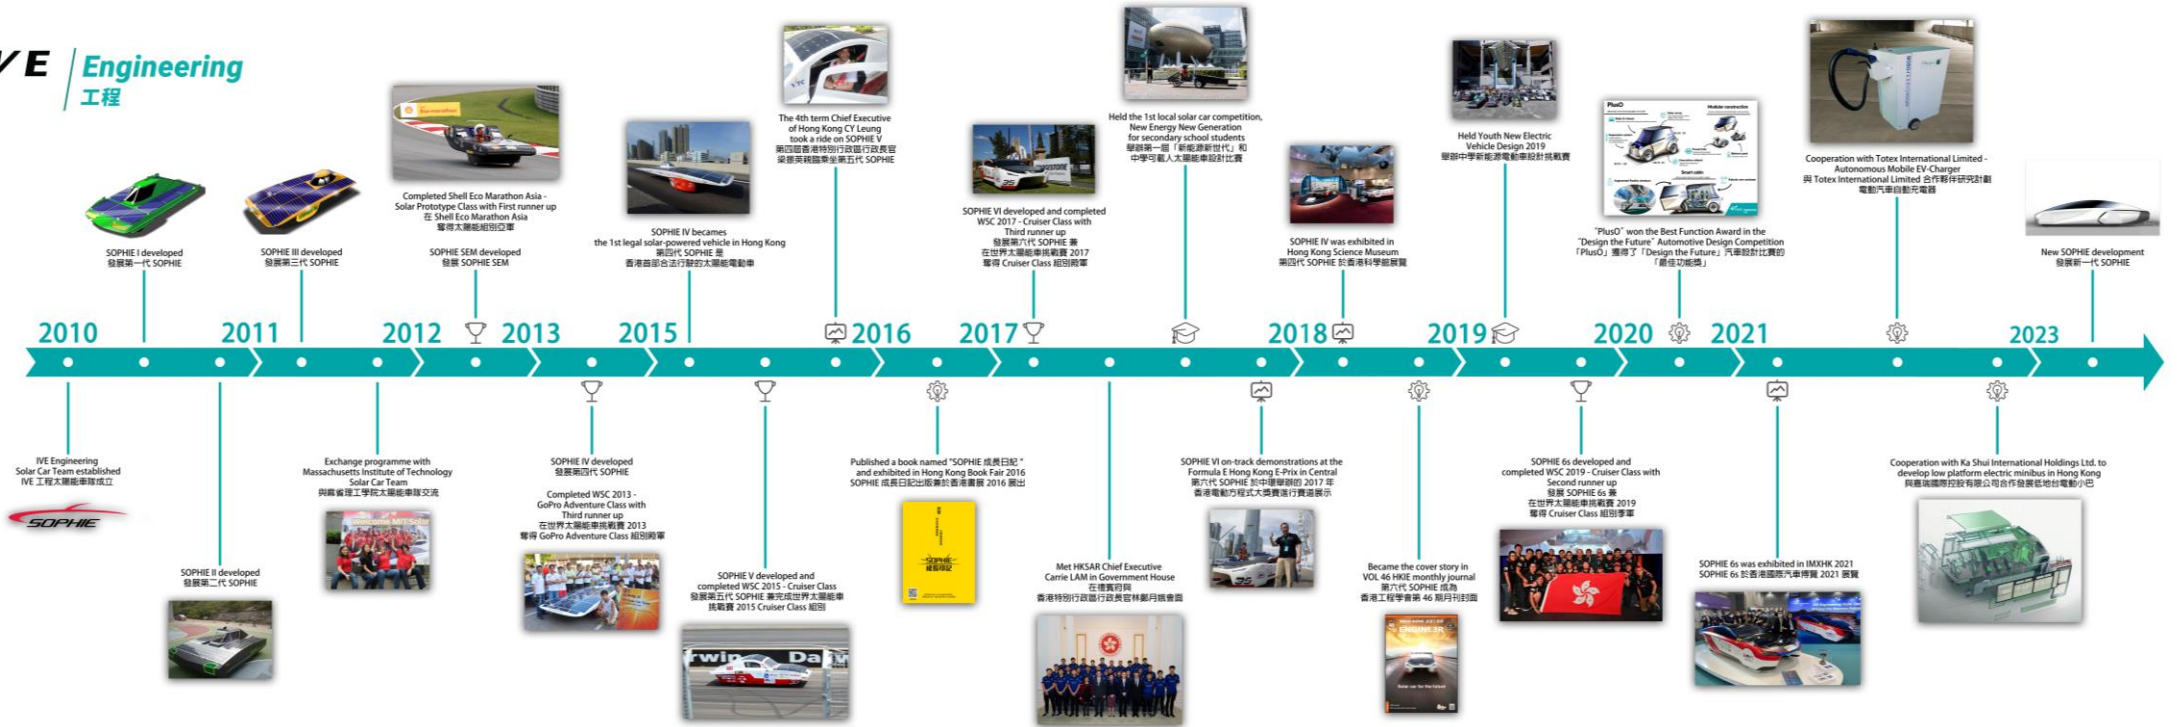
VE | Engineering
工程

SOPHIE I developed
發展第一代 SOPHIE

SOPHIE III developed
發展第三代 SOPHIE

Completed Shell Eco Marathon Asia - Solar Prototype Class with First runner up
在 Shell Eco Marathon Asia
奪得太陽能組別亞軍

SOPHIE SEM developed
發展 SOPHIE SEM

SOPHIE IV becames the 1st legal solar-powered vehicle in Hong Kong
第四代 SOPHIE 是
香港首部合法行駛的太陽能電動車

The 4th term Chief Executive of Hong Kong CY Leung took a ride on SOPHIE V
第四屆香港特別行政區行政長官梁振英親臨乘坐第五代 SOPHIE

SOPHIE VI developed and completed WSC 2017 - Cruiser Class with Third runner up
發展第六代 SOPHIE 兼
在世界太陽能車挑戰賽 2017
奪得 Cruiser Class 組別殿軍

Held the 1st local solar car competition, New Energy New Generation for secondary school students
舉辦第一屆「新能源新世代」和
中學可載人太陽能車設計比賽

SOPHIE IV was exhibited in Hong Kong Science Museum
第四代 SOPHIE 於香港科學館展覽

Held Youth New Electric Vehicle Design 2019
舉辦中學新能源電動車設計挑戰賽

"PlusO" won the Best Function Award in the "Design the Future" Automotive Design Competition
「PlusO」獲得了「Design the Future」汽車設計比賽的「最佳功能獎」

Cooperation with Totex International Limited - Autonomous Mobile EV-Charger
與 Totex International Limited 合作移伴研究計劃
電動汽車自動充電器

New SOPHIE development
發展新一代 SOPHIE

2010 2011 2012 2013 2015 2016 2017 2018 2019 2020 2021 2023

IVE Engineering Solar Car Team established
IVE 工程太陽能車隊成立

SOPHIE

SOPHIE II developed
發展第二代 SOPHIE

Exchange programme with Massachusetts Institute of Technology Solar Car Team
與麻省理工學院太陽能車隊交流

SOPHIE IV developed
發展第四代 SOPHIE

Completed WSC 2013 - GoPro Adventure Class with Third runner up
在世界太陽能車挑戰賽 2013
奪得 GoPro Adventure Class 組別殿軍

SOPHIE V developed and completed WSC 2015 - Cruiser Class
發展第五代 SOPHIE 兼完成世界太陽能車挑戰賽 2015 Cruiser Class 組別

Published a book named "SOPHIE 成長日記" and exhibited in Hong Kong Book Fair 2016
SOPHIE 成長日記出版兼於香港書展 2016 展出

Met HKSAR Chief Executive Carrie LAM in Government House
在禮賓府與
香港特別行政區行政長官林鄭月娥會面

SOPHIE VI on-track demonstrations at the Formula E Hong Kong E-Prix in Central
第六代 SOPHIE 於中環舉辦的 2017 年
香港電動方程式大賽賽道行實道展示

Became the cover story in VOL 46 HKIE monthly journal
第六代 SOPHIE 成為
香港工程師學會第 46 期月刊封面

SOPHIE 6s developed and completed WSC 2019 - Cruiser Class with Second runner up
發展 SOPHIE 6s 兼
在世界太陽能車挑戰賽 2019
奪得 Cruiser Class 組別季軍

SOPHIE 6s was exhibited in IMXHK 2021
SOPHIE 6s 於香港國際汽車博覽 2021 展覽

Cooperation with Ka Shui International Holdings Ltd. to develop low platform electric minibus in Hong Kong
與嘉瑞國際控股有限公司合作發展低地台電動小巴